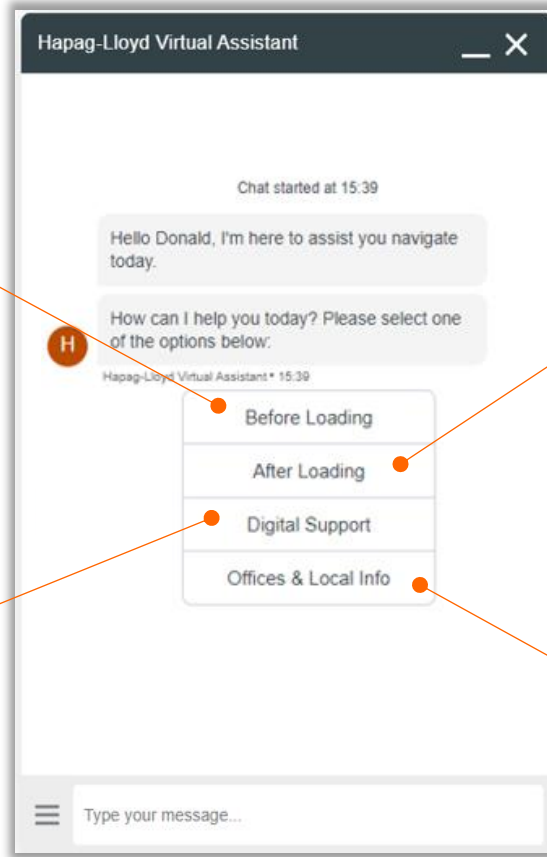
Hapag-Lloyd Virtual Assistant

Chat started at 15:39

Hello Donald, I'm here to assist you navigate today.

H

How can I help you today? Please select one of the options below:

Hapag-Lloyd Virtual Assistant • 15:39

Before Loading

After Loading

Digital Support

Offices & Local Info

Type your message...